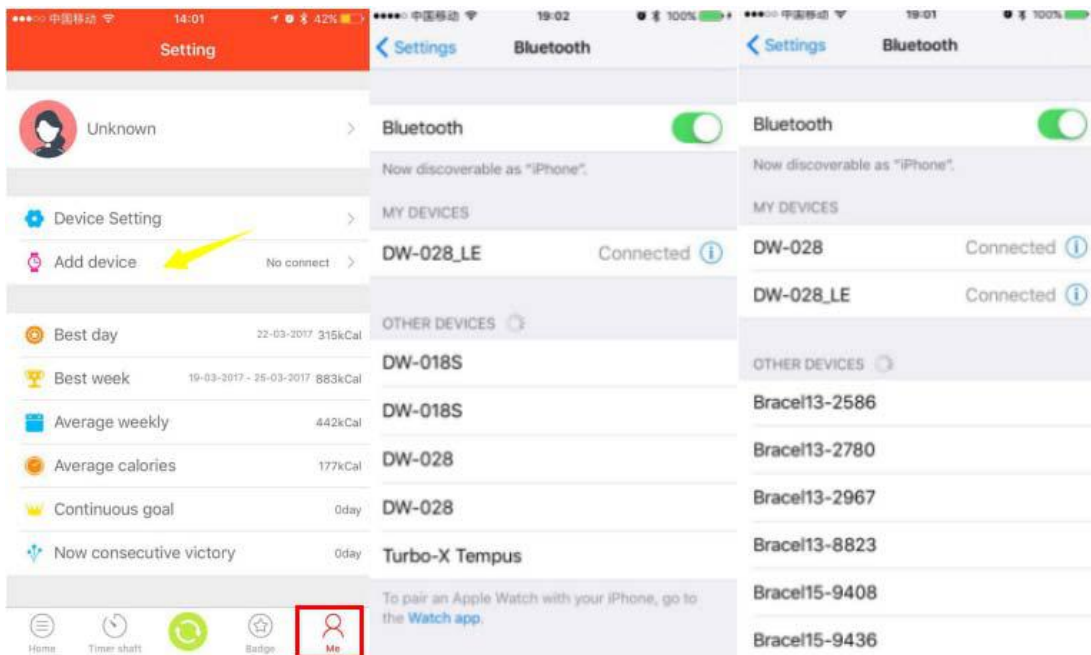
●●●○○ 中国移动 14:01 42%
Setting

Unknown

Device Setting
Add device No connect

Best day 22-03-2017 315kCal
Best week 19-03-2017 - 25-03-2017 883kCal
Average weekly 442kCal
Average calories 177kCal
Continuous goal 0day
Now consecutive victory 0day

Home Timer shaft Badge Me

●●●●○ 中国移动 19:02 100%
Settings Bluetooth

Bluetooth
Now discoverable as "iPhone".
MY DEVICES
DW-028_LE Connected
OTHER DEVICES
DW-018S
DW-018S
DW-028
DW-028
Turbo-X Tempus
To pair an Apple Watch with your iPhone, go to the Watch app.

●●●○○ 中国移动 19:01 100%
Settings Bluetooth

Bluetooth
Now discoverable as "iPhone".
MY DEVICES
DW-028 Connected
DW-028_LE Connected
OTHER DEVICES
Bracel13-2586
Bracel13-2780
Bracel13-2967
Bracel13-8823
Bracel15-9408
Bracel15-9436